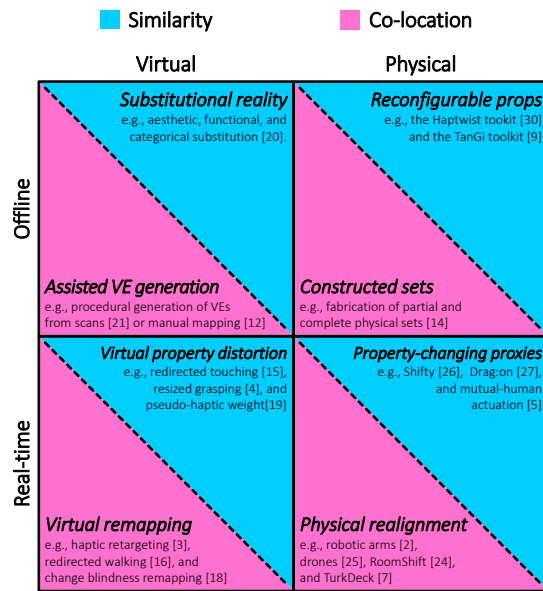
Similarity Co-location

Virtual

Physical

Offline

Substitutional reality
e.g., aesthetic, functional, and categorical substitution [20].

Assisted VE generation
e.g., procedural generation of VEs from scans [21] or manual mapping [12]

Reconfigurable props
e.g., the Haptwist tookit [30] and the TanGi toolkit [9]

Constructed sets
e.g., fabrication of partial and complete physical sets [14]

Real-time

Virtual property distortion
e.g., redirected touching [15], resized grasping [4], and pseudo-haptic weight[19]

Virtual remapping
e.g., haptic retargeting [3], redirected walking [16], and change blindness remapping [18]

Property-changing proxies
e.g., Shifty [26], Drag:on [27], and mutual-human actuation [5]

Physical realignment
e.g., robotic arms [2], drones [25], RoomShift [24], and TurkDeck [7]